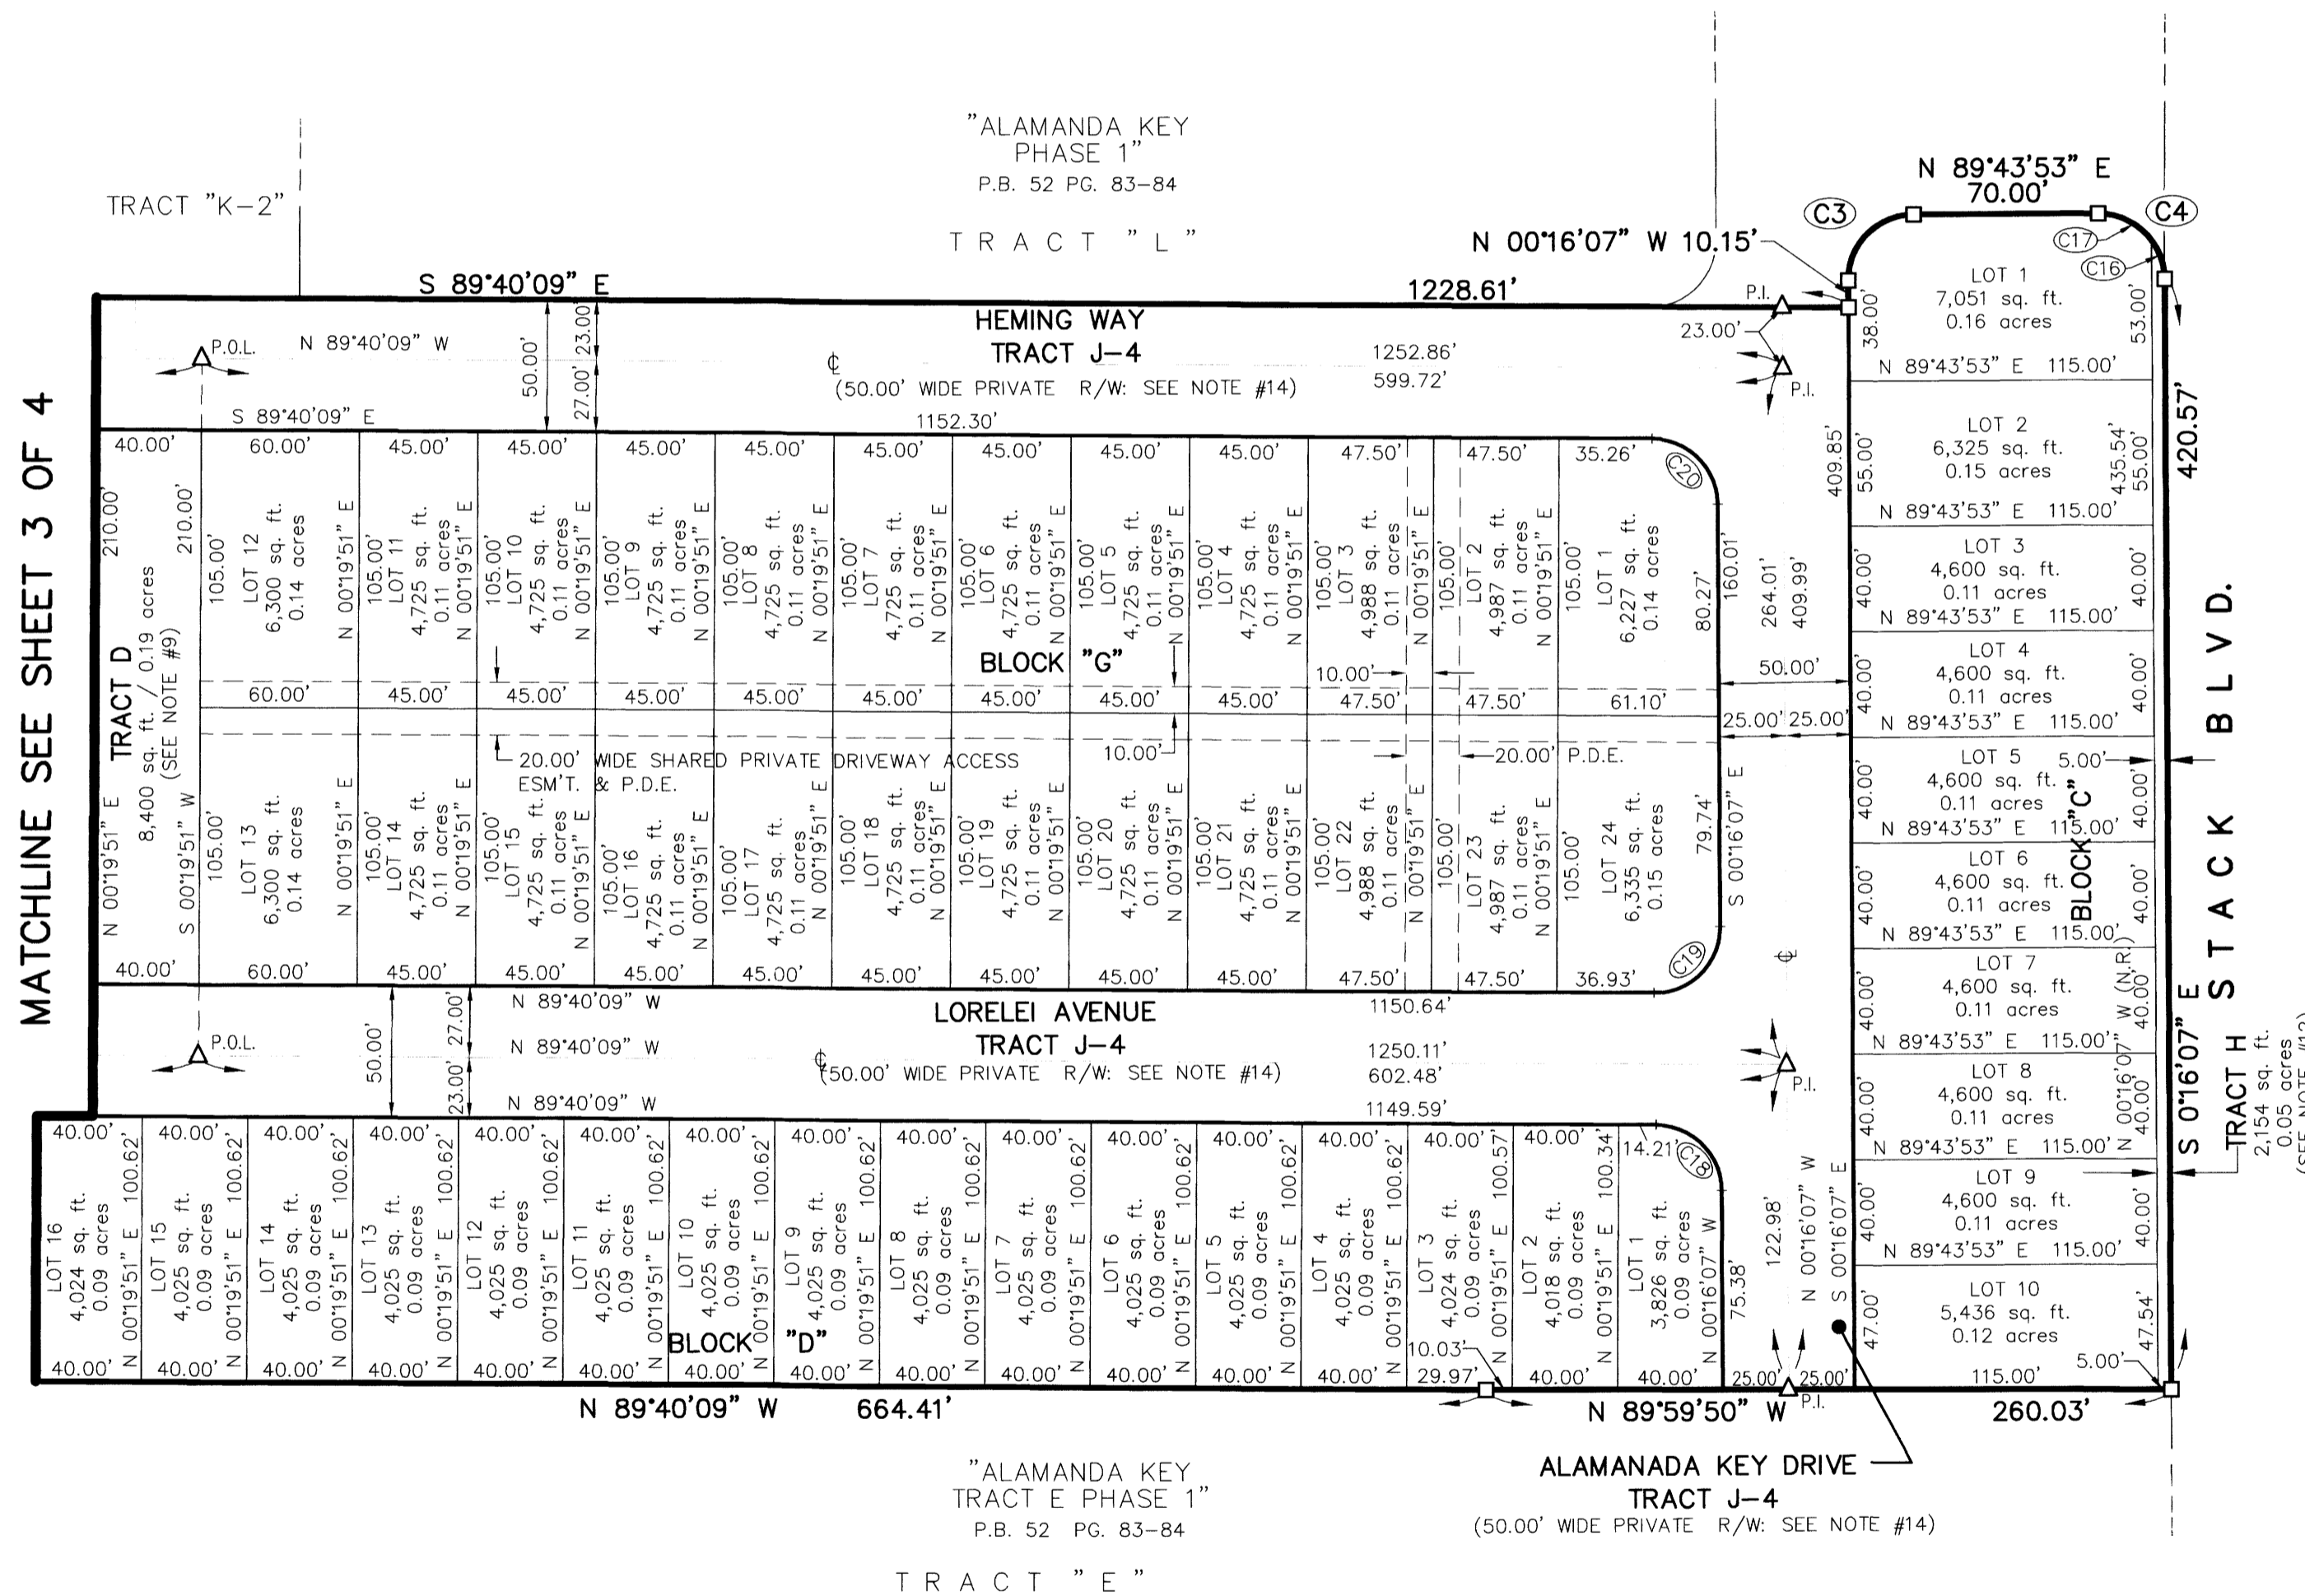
"ALAMANDA KEY
PHASE 1"
P.B. 52 PG. 83-84

TRACT "K-2"

TRACT "L"

N 89°43'53" E
70.00'

C3 C4 C17 C16

N 00°16'07" W 10.15'

S 89°40'09" E 1228.61'

P.I.

HEMING WAY
TRACT J-4
(50.00' WIDE PRIVATE R/W: SEE NOTE #14)

P.O.L. N 89°40'09" W

S 89°40'09" E 1152.30'

1252.86'
599.72'

23.00'

50.00' 23.00' 27.00'

LOT 1
7,051 sq. ft.
0.16 acres

38.00' 53.00'

N 89°43'53" E 115.00'

LOT 2
6,325 sq. ft.
0.15 acres

55.00' 435.54' 55.00' 409.85' 420.57'

MATCHLINE SEE SHEET 3 OF 4

TRACT D
8,400 sq. ft. / 0.19 acres
(SEE NOTE #9)
N 00°19'51" E 210.00'
S 00°19'51" W 210.00'

40.00' 60.00' 45.00' 45.00' 45.00' 45.00' 45.00' 45.00' 45.00' 45.00' 47.50' 47.50' 35.26'

LOT 12 6,300 sq. ft. 0.14 acres 105.00'
LOT 11 4,725 sq. ft. 0.11 acres 105.00' N 00°19'51" E
LOT 10 4,725 sq. ft. 0.11 acres 105.00' N 00°19'51" E
LOT 9 4,725 sq. ft. 0.11 acres 105.00' N 00°19'51" E
LOT 8 4,725 sq. ft. 0.11 acres 105.00' N 00°19'51" E
LOT 7 4,725 sq. ft. 0.11 acres 105.00' N 00°19'51" E
LOT 6 4,725 sq. ft. 0.11 acres 105.00' N 00°19'51" E
LOT 5 4,725 sq. ft. 0.11 acres 105.00' N 00°19'51" E
LOT 4 4,725 sq. ft. 0.11 acres 105.00' N 00°19'51" E
LOT 3 4,988 sq. ft. 0.11 acres 105.00' N 00°19'51" E
LOT 2 4,987 sq. ft. 0.11 acres 105.00' N 00°19'51" E
LOT 1 6,227 sq. ft. 0.14 acres 105.00'

C20 80.27' 160.01' 264.01' 409.99'

BLOCK "G"

LOT 3
4,600 sq. ft.
0.11 acres
40.00' 40.00'
N 89°43'53" E 115.00'

LOT 4
4,600 sq. ft.
0.11 acres
40.00' 40.00'
N 89°43'53" E 115.00'

10.00' 50.00'

60.00' 45.00' 45.00' 45.00' 45.00' 45.00' 45.00' 45.00' 45.00' 47.50' 47.50' 61.10'

25.00' 25.00'

20.00' WIDE SHARED PRIVATE DRIVEWAY ACCESS ESM'T. & P.D.E.
10.00'
20.00' P.D.E.

LOT 5
4,600 sq. ft.
0.11 acres
5.00'
N 89°43'53" E 115.00'

LOT 13 6,300 sq. ft. 0.14 acres 105.00'
LOT 14 4,725 sq. ft. 0.11 acres 105.00' N 00°19'51" E
LOT 15 4,725 sq. ft. 0.11 acres 105.00' N 00°19'51" E
LOT 16 4,725 sq. ft. 0.11 acres 105.00' N 00°19'51" E
LOT 17 4,725 sq. ft. 0.11 acres 105.00' N 00°19'51" E
LOT 18 4,725 sq. ft. 0.11 acres 105.00' N 00°19'51" E
LOT 19 4,725 sq. ft. 0.11 acres 105.00' N 00°19'51" E
LOT 20 4,725 sq. ft. 0.11 acres 105.00' N 00°19'51" E
LOT 21 4,725 sq. ft. 0.11 acres 105.00' N 00°19'51" E
LOT 22 4,988 sq. ft. 0.11 acres 105.00' N 00°19'51" E
LOT 23 4,987 sq. ft. 0.11 acres 105.00' N 00°19'51" E
LOT 24 6,335 sq. ft. 0.15 acres 105.00'

79.74' S 00°16'07" E

LOT 6
4,600 sq. ft.
0.11 acres
BLOCK "C"
40.00' 40.00'
N 89°43'53" E 115.00'

STACK BLVD.

40.00' 60.00' 45.00' 45.00' 45.00' 45.00' 45.00' 45.00' 45.00' 47.50' 47.50' 36.93'
C19

LOT 7
4,600 sq. ft.
0.11 acres
40.00' W (N.R.) 40.00'
N 89°43'53" E 115.00'

N 89°40'09" W 1150.64'

LORELEI AVENUE
TRACT J-4
(50.00' WIDE PRIVATE R/W: SEE NOTE #14)

P.O.L. N 89°40'09" W

1250.11'
602.48'

50.00' 27.00' 23.00'

P.I.

LOT 8
4,600 sq. ft.
0.11 acres
40.00' N 00°16'07" 40.00'
N 89°43'53" E 115.00'

S 0°16'07" E

TRACT H
2,154 sq. ft.
0.05 acres
(SEE NOTE #1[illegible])

N 89°40'09" W 1149.59'

40.00' 40.00' 40.00' 40.00' 40.00' 40.00' 40.00' 40.00' 40.00' 40.00' 40.00' 40.00' 40.00' 40.00' 40.00' 14.21'

C18

LOT 16 4,024 sq. ft. 0.09 acres N 00°19'51" E 100.62'
LOT 15 4,025 sq. ft. 0.09 acres N 00°19'51" E 100.62'
LOT 14 4,025 sq. ft. 0.09 acres N 00°19'51" E 100.62'
LOT 13 4,025 sq. ft. 0.09 acres N 00°19'51" E 100.62'
LOT 12 4,025 sq. ft. 0.09 acres N 00°19'51" E 100.62'
LOT 11 4,025 sq. ft. 0.09 acres N 00°19'51" E 100.62'
LOT 10 4,025 sq. ft. 0.09 acres N 00°19'51" E 100.62'
LOT 9 4,025 sq. ft. 0.09 acres N 00°19'51" E 100.62'
LOT 8 4,025 sq. ft. 0.09 acres N 00°19'51" E 100.62'
LOT 7 4,025 sq. ft. 0.09 acres N 00°19'51" E 100.62'
LOT 6 4,025 sq. ft. 0.09 acres N 00°19'51" E 100.62'
LOT 5 4,025 sq. ft. 0.09 acres N 00°19'51" E 100.62'
LOT 4 4,025 sq. ft. 0.09 acres N 00°19'51" E 100.62'
LOT 3 4,024 sq. ft. 0.09 acres N 00°19'51" E 100.57'
LOT 2 4,018 sq. ft. 0.09 acres N 00°19'51" E 100.34'
LOT 1 3,826 sq. ft. 0.09 acres N 00°16'07" W 75.38'

BLOCK "D"

122.98' N 00°16'07" W S 00°16'07" E

LOT 9
4,600 sq. ft.
0.11 acres
40.00' 40.00'
N 89°43'53" E 115.00'

LOT 10
5,436 sq. ft.
0.12 acres
47.00' 47.54'
115.00' 5.00'

40.00' 40.00' 40.00' 40.00' 40.00' 40.00' 40.00' 40.00' 40.00' 40.00' 40.00' 40.00' 10.03' 29.97' 40.00' 40.00' 25.00' 25.00'

N 89°40'09" W 664.41'
N 89°59'50" W
P.I.
260.03'

"ALAMANDA KEY
TRACT E PHASE 1"
P.B. 52 PG. 83-84

TRACT "E"

ALAMANADA KEY DRIVE
TRACT J-4
(50.00' WIDE PRIVATE R/W: SEE NOTE #14)